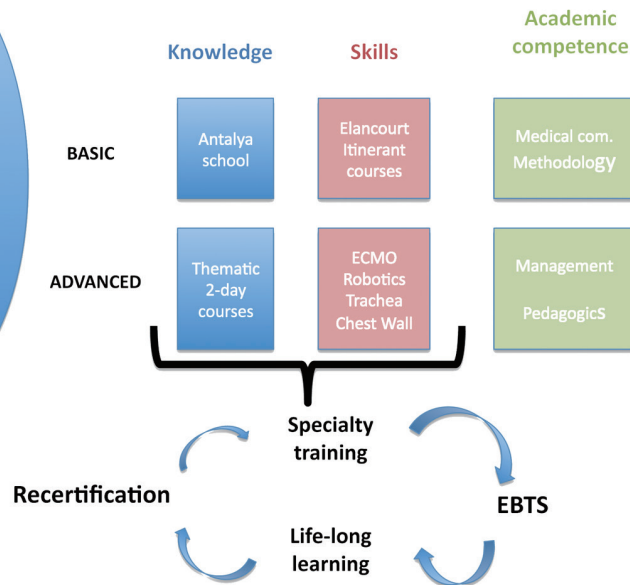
Knowledge

Skills

Academic competence

BASIC

Antalya school

Elancourt Itinerant courses

Medical com. Methodology

ADVANCED

Thematic 2-day courses

ECMO Robotics Trachea Chest Wall

Management

PedagogicS

Specialty training

Recertification

EBTS

Life-long learning